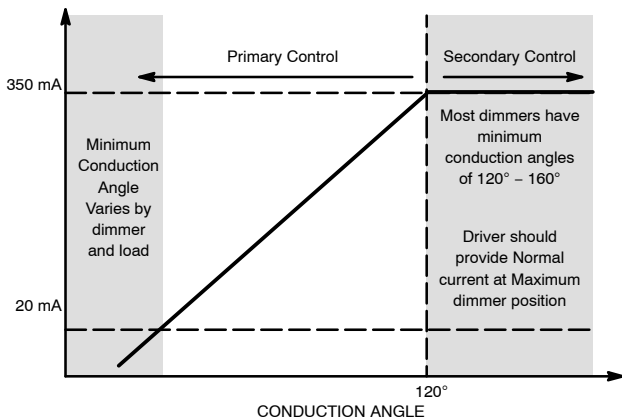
Primary Control

Secondary Control

350 mA

20 mA

Minimum Conduction Angle Varies by dimmer and load

Most dimmers have minimum conduction angles of 120° – 160°

Driver should provide Normal current at Maximum dimmer position

120°

CONDUCTION ANGLE